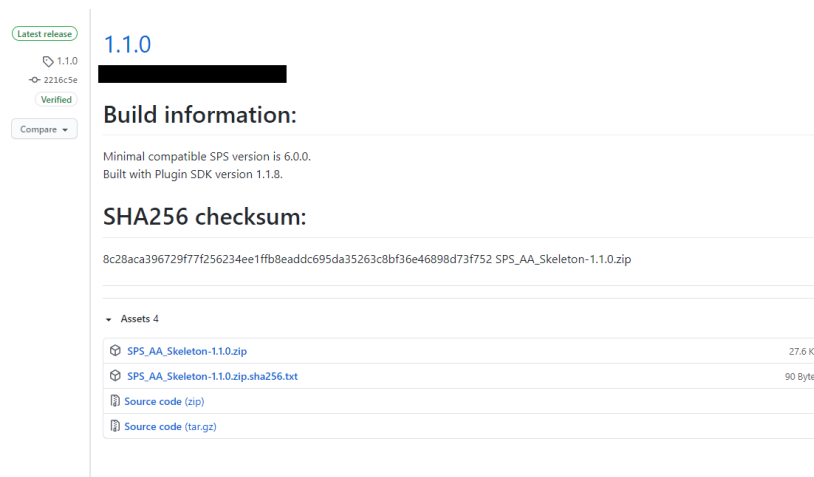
Latest release
1.1.0
2216c5e
Verified
Compare

1.1.0

Build information:

Minimal compatible SPS version is 6.0.0.
Built with Plugin SDK version 1.1.8.

SHA256 checksum:

8c28aca396729f77f256234ee1ffb8eaddc695da35263c8bf36e46898d73f752 SPS_AA_Skeleton-1.1.0.zip

Assets 4

SPS_AA_Skeleton-1.1.0.zip 27.6 K
SPS_AA_Skeleton-1.1.0.zip.sha256.txt 90 Byte
Source code (zip)
Source code (tar.gz)